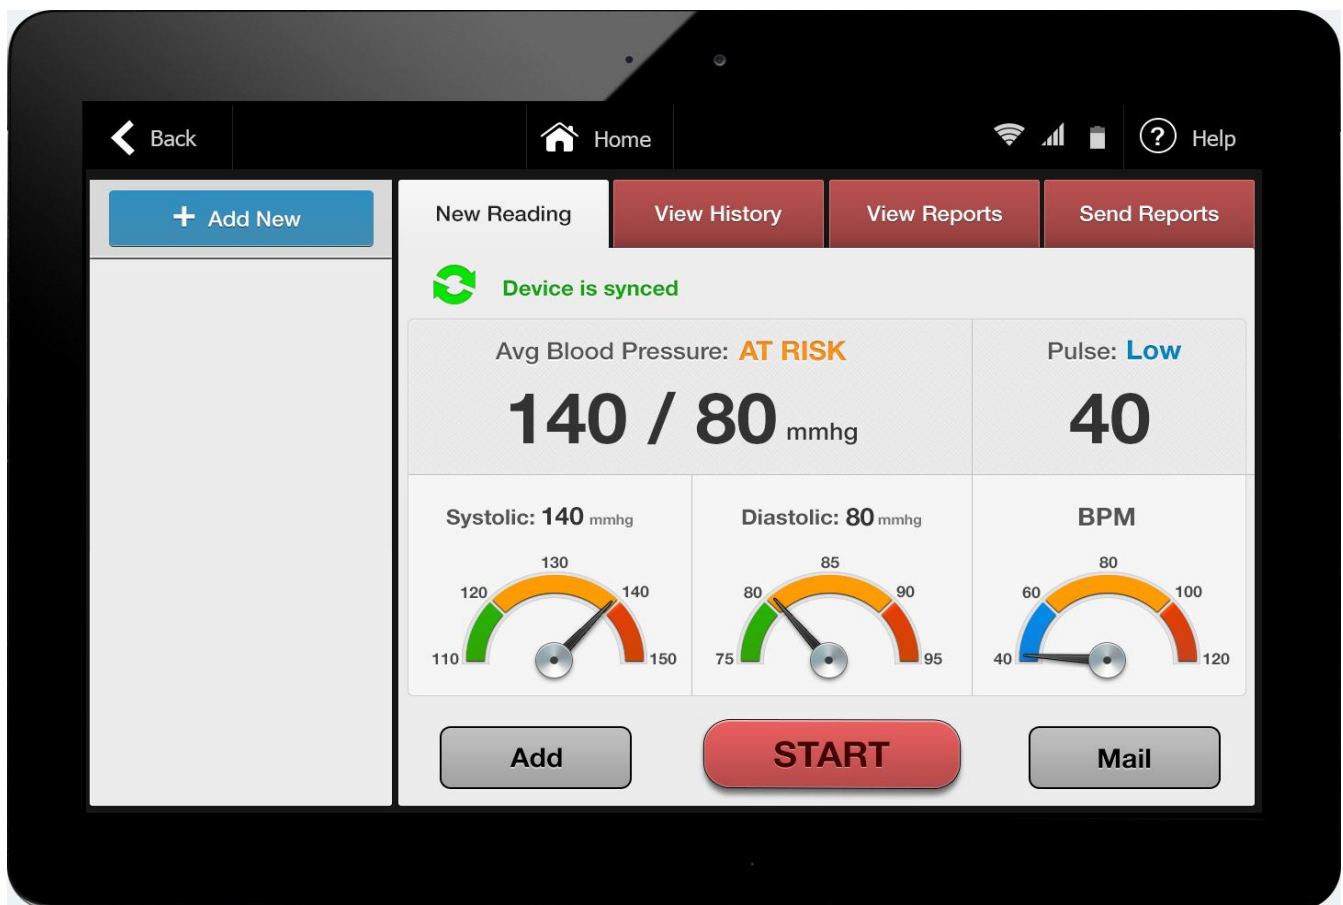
Back

Home

Help

+ Add New

New Reading

View History

View Reports

Send Reports

Device is synced

Avg Blood Pressure: AT RISK

140 / 80 mmhg

Pulse: Low

40

Systolic: 140 mmhg

130
120
140
110
150

Diastolic: 80 mmhg

85
80
90
75
95

BPM

80
60
100
40
120

Add

START

Mail